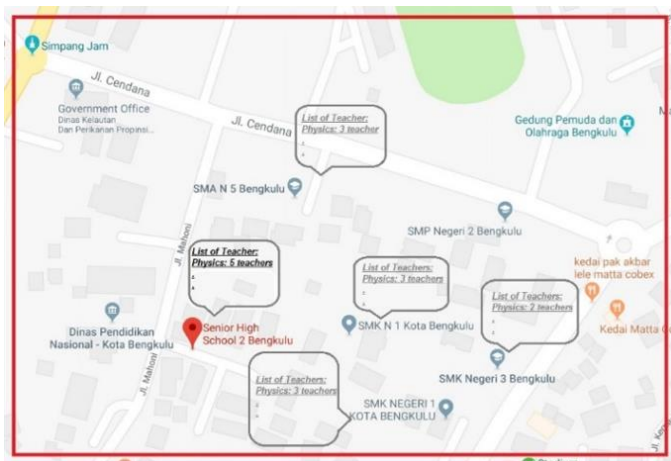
Simpang Jam

Jl. Cendana

Government Office
Dinas Kelautan
Dan Perikanan Propinsi

Jl. Cendana

List of Teacher:
Physics: 3 teacher
1.
2.

Gedung Pemuda dan Olahraga Bengkulu

SMA N 5 Bengkulu

SMP Negeri 2 Bengkulu

List of Teacher:
Physics: 5 teachers
1.
2.

Jl. Mahoni

List of Teachers:
Physics: 3 teachers
1.
2.

kedai pak akbar lele matta cobex

List of Teachers:
Physics: 2 teachers
1.
2.

Kedai Matta C

Dinas Pendidikan Nasional - Kota Bengkulu

Senior High School 2 Bengkulu

SMK N 1 Kota Bengkulu

SMK Negeri 3 Bengkulu

Jl. Mahoni

List of Teachers:
Physics: 3 teachers
1.
2.

SMK NEGERI 1 KOTA BENGKULU